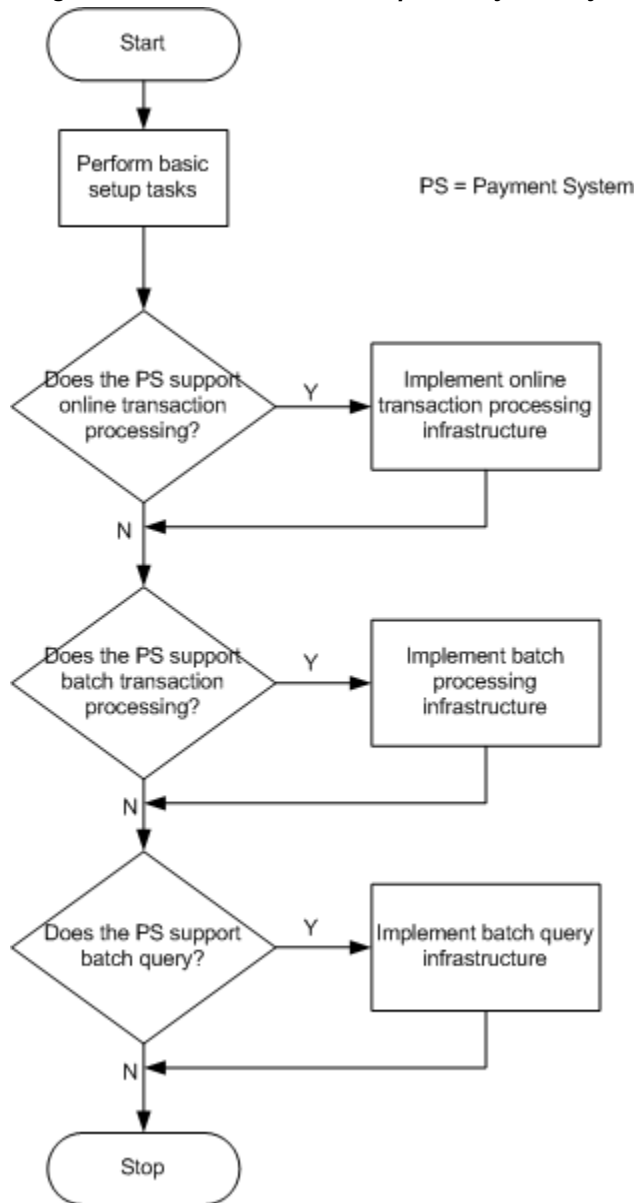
Start

Perform basic setup tasks

PS = Payment System

Does the PS support online transaction processing?

Y

Implement online transaction processing infrastructure

N

Does the PS support batch transaction processing?

Y

Implement batch processing infrastructure

N

Does the PS support batch query?

Y

Implement batch query infrastructure

N

Stop